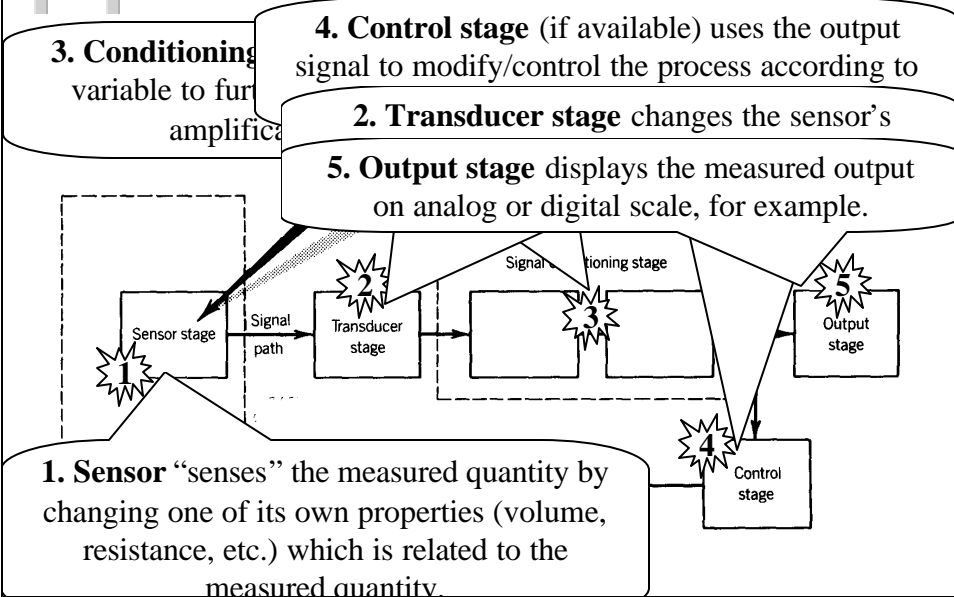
3. Conditioning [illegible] variable to furt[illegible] amplifica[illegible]

4. Control stage (if available) uses the output signal to modify/control the process according to

2. Transducer stage changes the sensor's

5. Output stage displays the measured output on analog or digital scale, for example.

Signal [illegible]itioning stage

2

Sensor stage

Signal path

Transducer stage

3

5

Output stage

1

4

Control stage

1. Sensor "senses" the measured quantity by changing one of its own properties (volume, resistance, etc.) which is related to the measured quantity.